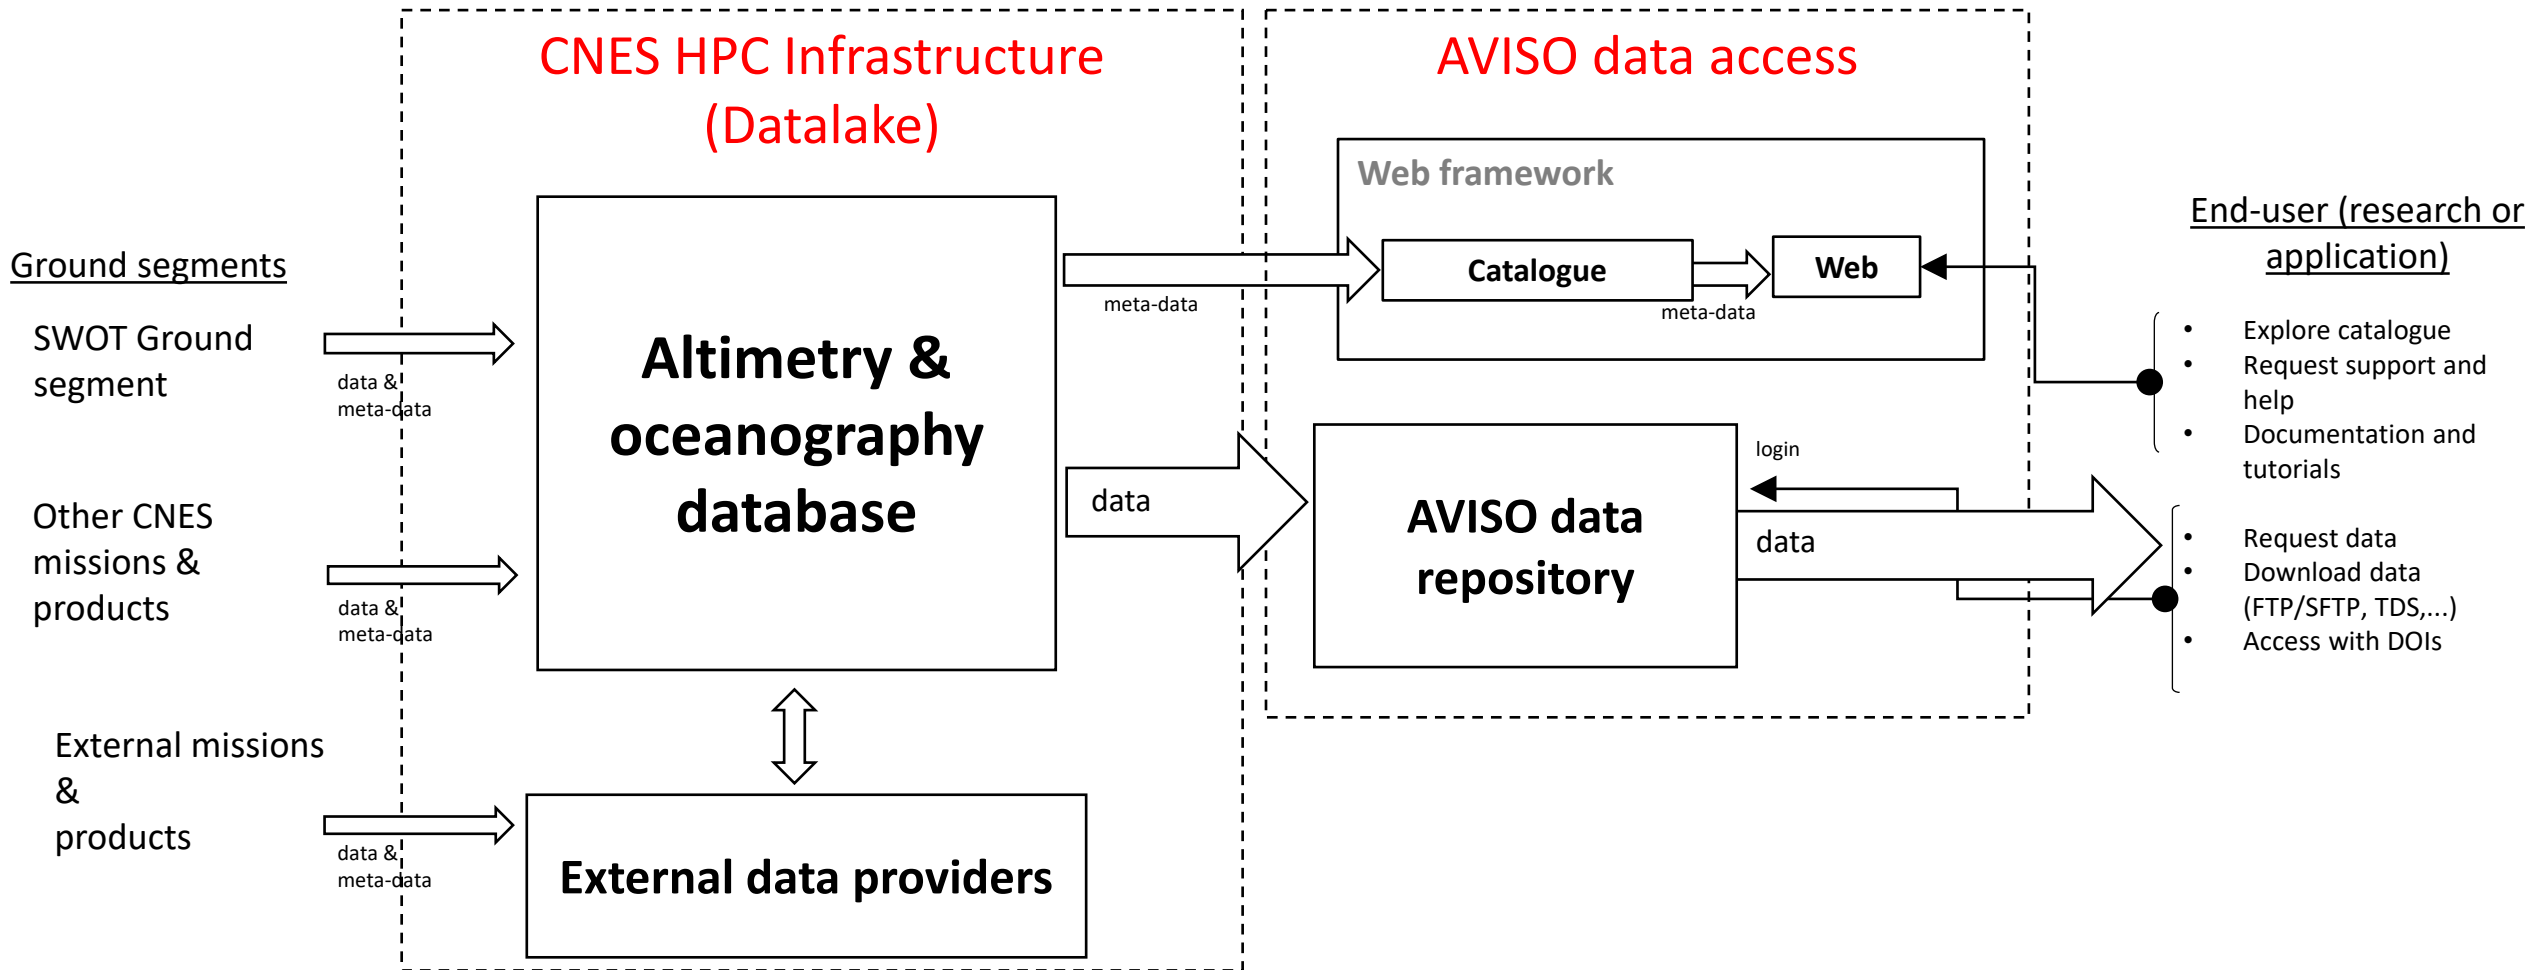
CNES HPC Infrastructure (Datalake)

AVISO data access

Web framework

Catalogue

Web

meta-data

meta-data

End-user (research or application)

Ground segments

SWOT Ground segment

data & meta-data

Altimetry & oceanography database

- Explore catalogue
- Request support and help
- Documentation and tutorials

login

data

AVISO data repository

data

Other CNES missions & products

data & meta-data

- Request data
- Download data (FTP/SFTP, TDS,...)
- Access with DOIs

External missions & products

data & meta-data

External data providers